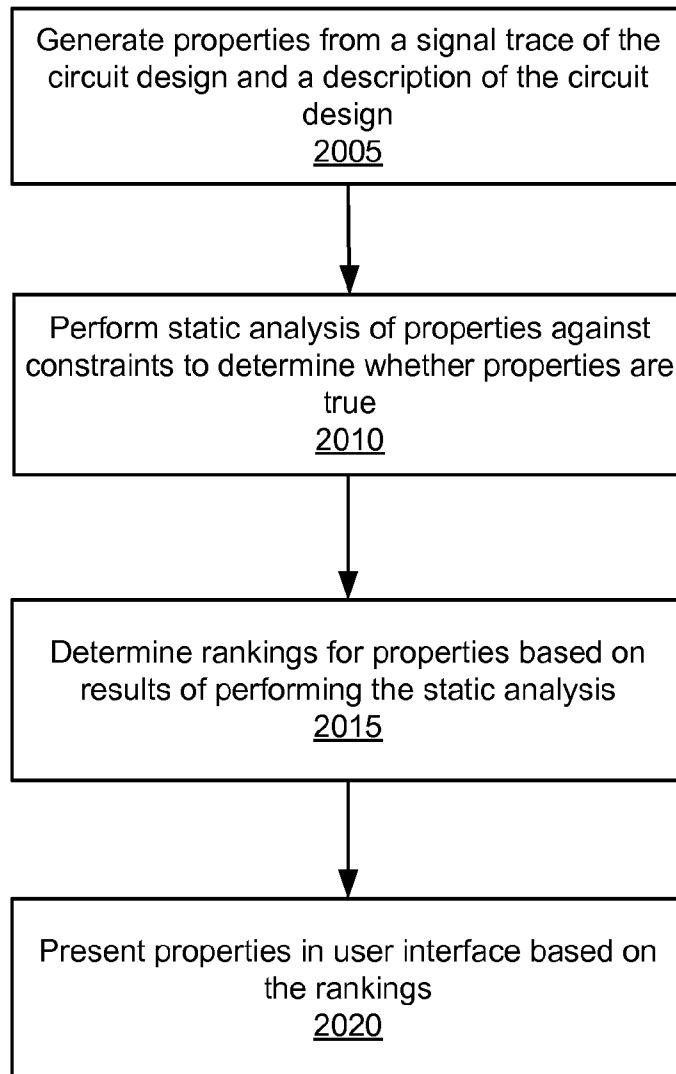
Generate properties from a signal trace of the circuit design and a description of the circuit design
2005

Perform static analysis of properties against constraints to determine whether properties are true
2010

Determine rankings for properties based on results of performing the static analysis
2015

Present properties in user interface based on the rankings
2020